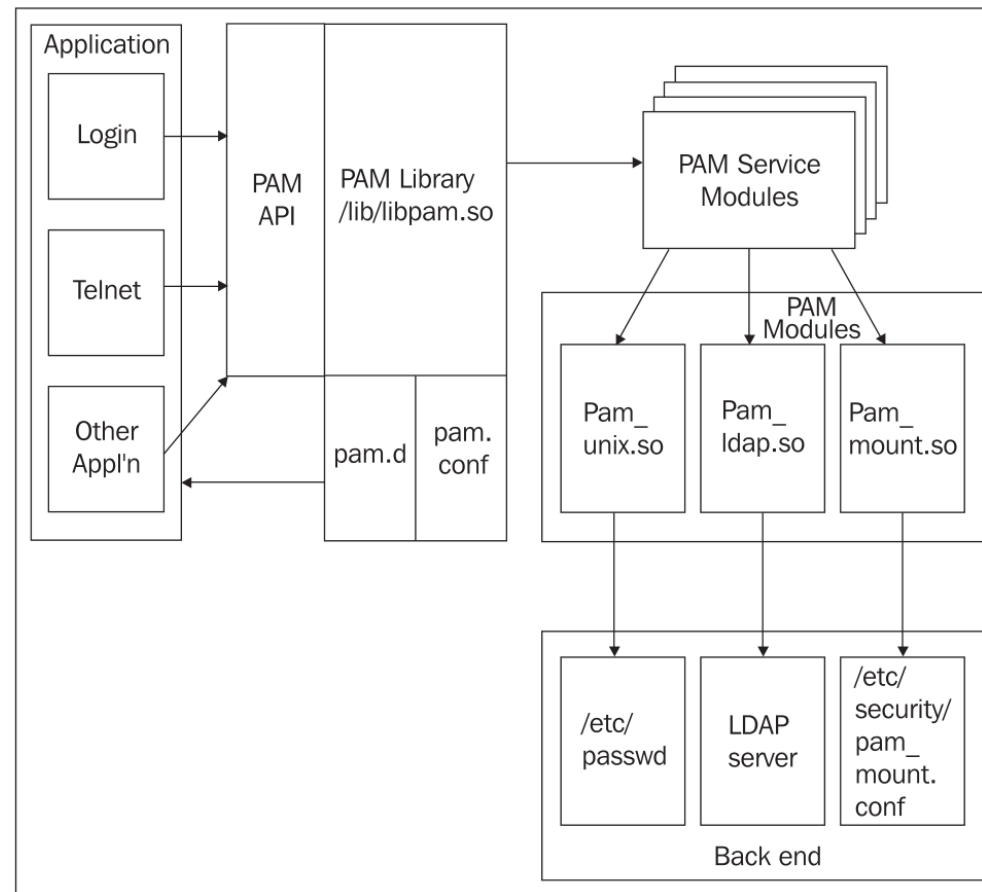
Application

Login

Telnet

Other Appl'n

PAM API

PAM Library /lib/libpam.so

pam.d

pam. conf

PAM Service Modules

PAM Modules

Pam_ unix.so

Pam_ ldap.so

Pam_ mount.so

/etc/ passwd

LDAP server

/etc/ security/ pam_ mount. conf

Back end